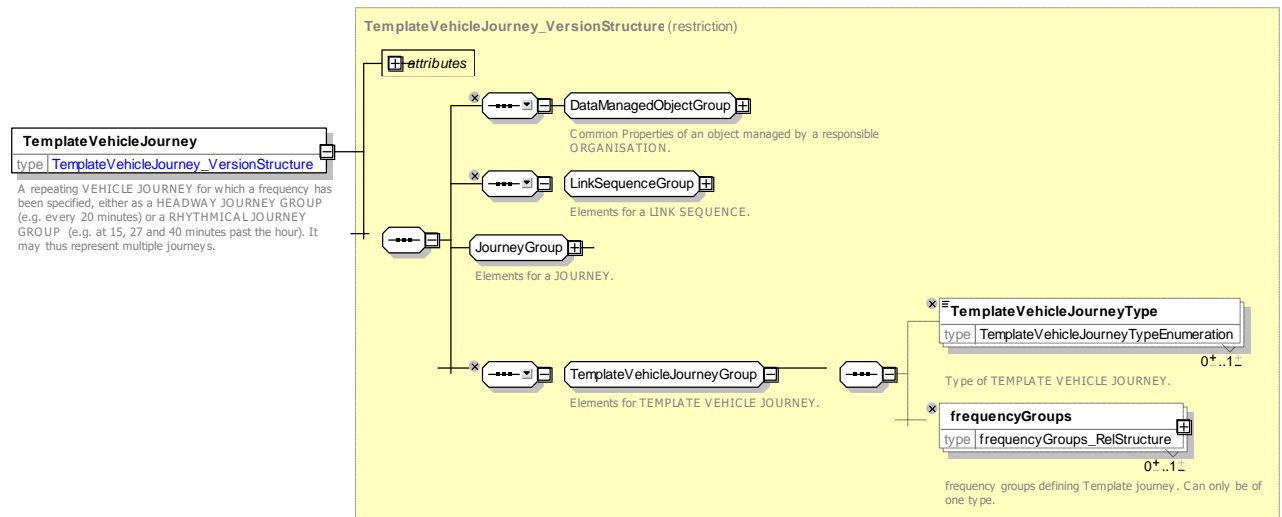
TemplateVehicleJourney_VersionStructure (restriction)

attributes

TemplateVehicleJourney
type TemplateVehicleJourney_VersionStructure

A repeating VEHICLE JOURNEY for which a frequency has been specified, either as a HEADWAY JOURNEY GROUP (e.g. every 20 minutes) or a RHYTHMICAL JOURNEY GROUP (e.g. at 15, 27 and 40 minutes past the hour). It may thus represent multiple journeys.

DataManagedObjectGroup

Common Properties of an object managed by a responsible ORGANISATION.

LinkSequenceGroup

Elements for a LINK SEQUENCE.

JourneyGroup

Elements for a JOURNEY.

TemplateVehicleJourneyGroup

Elements for TEMPLATE VEHICLE JOURNEY.

TemplateVehicleJourneyType
type TemplateVehicleJourneyTypeEnumeration
0..1

Type of TEMPLATE VEHICLE JOURNEY.

frequencyGroups
type frequencyGroups_RelStructure
0..1

frequency groups defining Template journey. Can only be of one type.